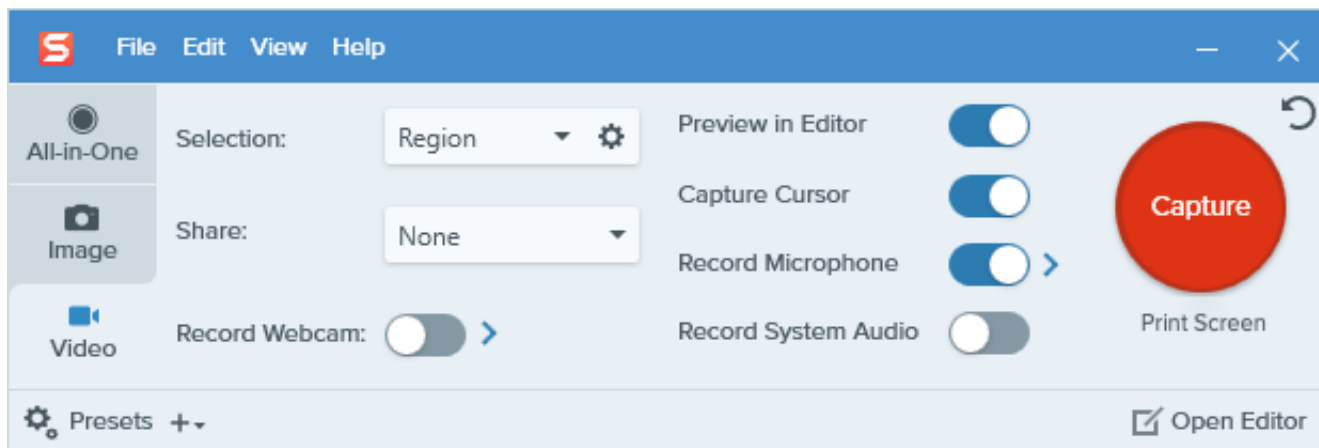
File Edit View Help

All-in-One
Image
Video

Selection: Region
Share: None
Record Webcam:

Preview in Editor
Capture Cursor
Record Microphone
Record System Audio

Capture
Print Screen

Presets +

Open Editor